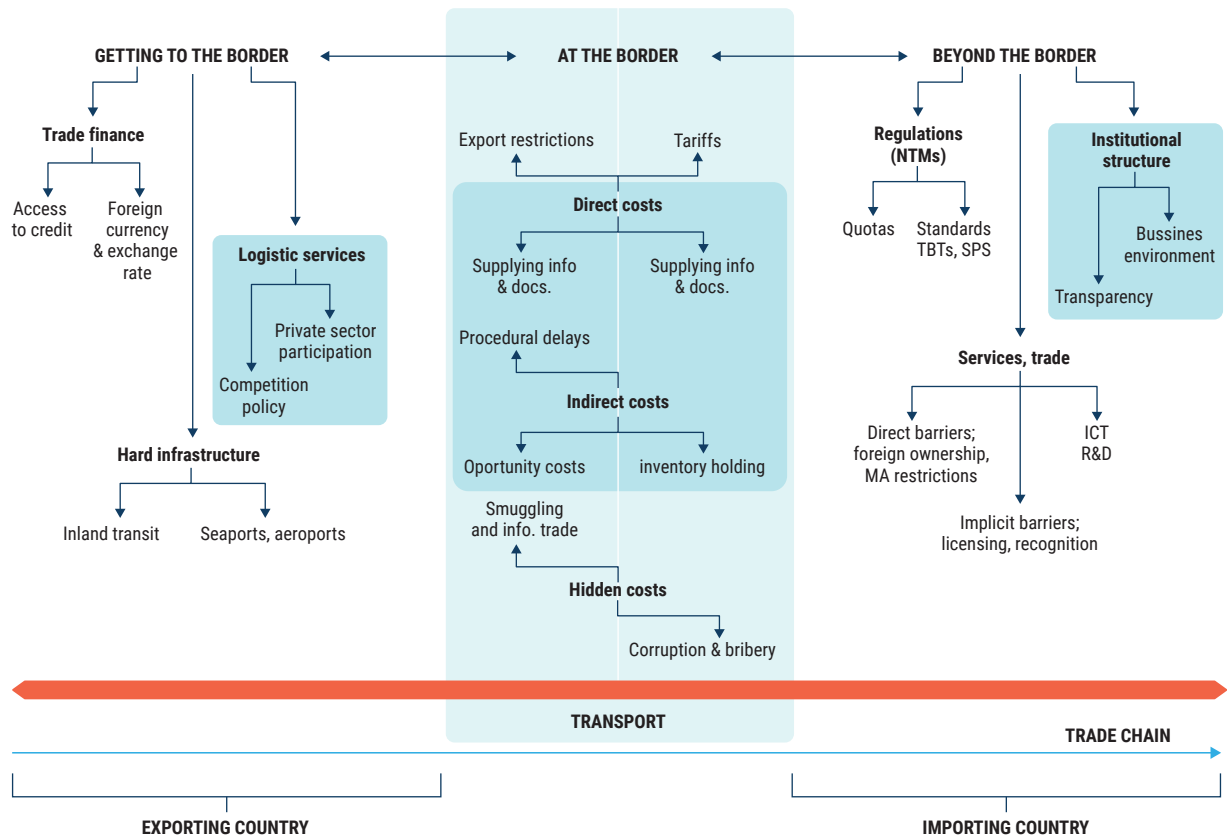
GETTING TO THE BORDER

AT THE BORDER

BEYOND THE BORDER

Trade finance

Access to credit

Foreign currency & exchange rate

Logistic services

Private sector participation

Competition policy

Hard infrastructure

Inland transit

Seaports, aeroports

Export restrictions

Tariffs

Direct costs

Supplying info & docs.

Supplying info & docs.

Procedural delays

Indirect costs

Oportunity costs

inventory holding

Smuggling and info. trade

Hidden costs

Corruption & bribery

Regulations (NTMs)

Quotas

Standards TBTs, SPS

Institutional structure

Bussines environment

Transparency

Services, trade

Direct barriers; foreign ownership, MA restrictions

ICT R&D

Implicit barriers; licensing, recognition

TRANSPORT

TRADE CHAIN

EXPORTING COUNTRY

IMPORTING COUNTRY